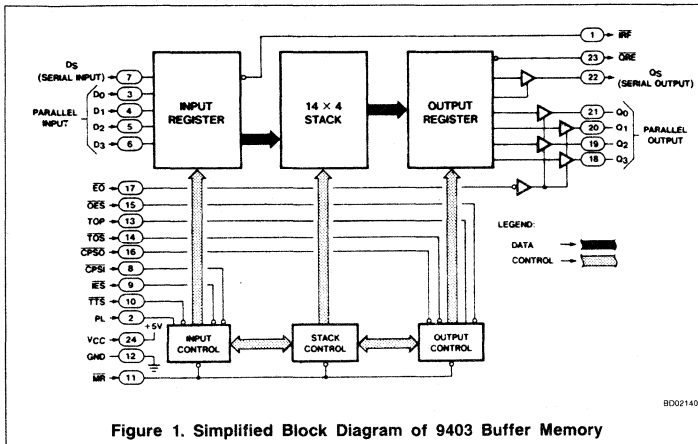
1 $\overline{IRF}$

23 $\overline{ORE}$

22 $Q_S$ (SERIAL OUTPUT)

$D_S$ (SERIAL INPUT) 7

$D_0$ 3

$D_1$ 4

$D_2$ 5

$D_3$ 6

PARALLEL INPUT

INPUT REGISTER

14 × 4 STACK

OUTPUT REGISTER

21 $Q_0$

20 $Q_1$

19 $Q_2$

18 $Q_3$

PARALLEL OUTPUT

$\overline{EO}$ 17

$\overline{OES}$ 15

TOP 13

$\overline{TOS}$ 14

$\overline{CPSO}$ 16

$\overline{CPSI}$ 8

$\overline{IES}$ 9

$\overline{TTS}$ 10

PL 2

+5V

VCC 24

GND 12

$\overline{MR}$ 11

LEGEND:

DATA

CONTROL

INPUT CONTROL

STACK CONTROL

OUTPUT CONTROL

BD02140

Figure 1. Simplified Block Diagram of 9403 Buffer Memory